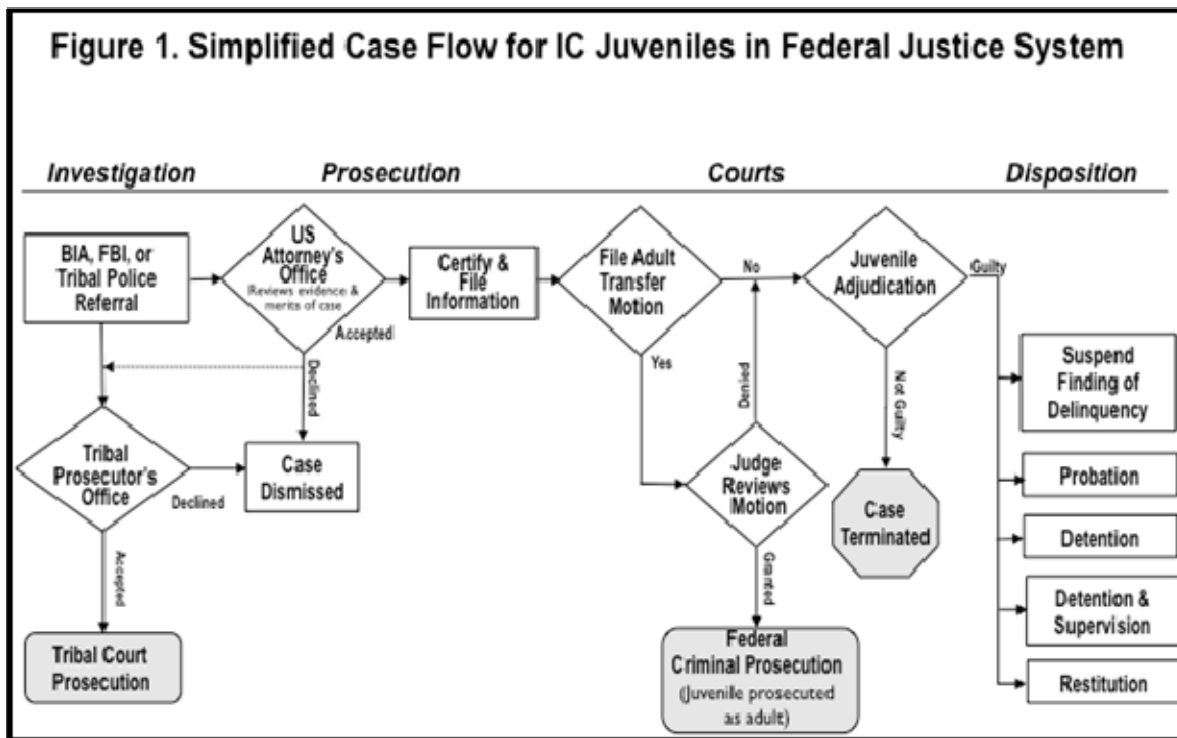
Figure 1. Simplified Case Flow for IC Juveniles in Federal Justice System

Investigation

Prosecution

Courts

Disposition

BIA, FBI, or Tribal Police Referral

US Attorney's Office (Reviews evidence & merits of case

Accepted

Declined

Certify & File Information

File Adult Transfer Motion

No

Yes

Juvenile Adjudication

Guilty

Not Guilty

Tribal Prosecutor's Office

Declined

Accepted

Case Dismissed

Judge Reviews Motion

Denied

Granted

Case Terminated

Suspend Finding of Delinquency

Probation

Detention

Detention & Supervision

Restitution

Tribal Court Prosecution

Federal Criminal Prosecution (Juvenile prosecuted as adult)